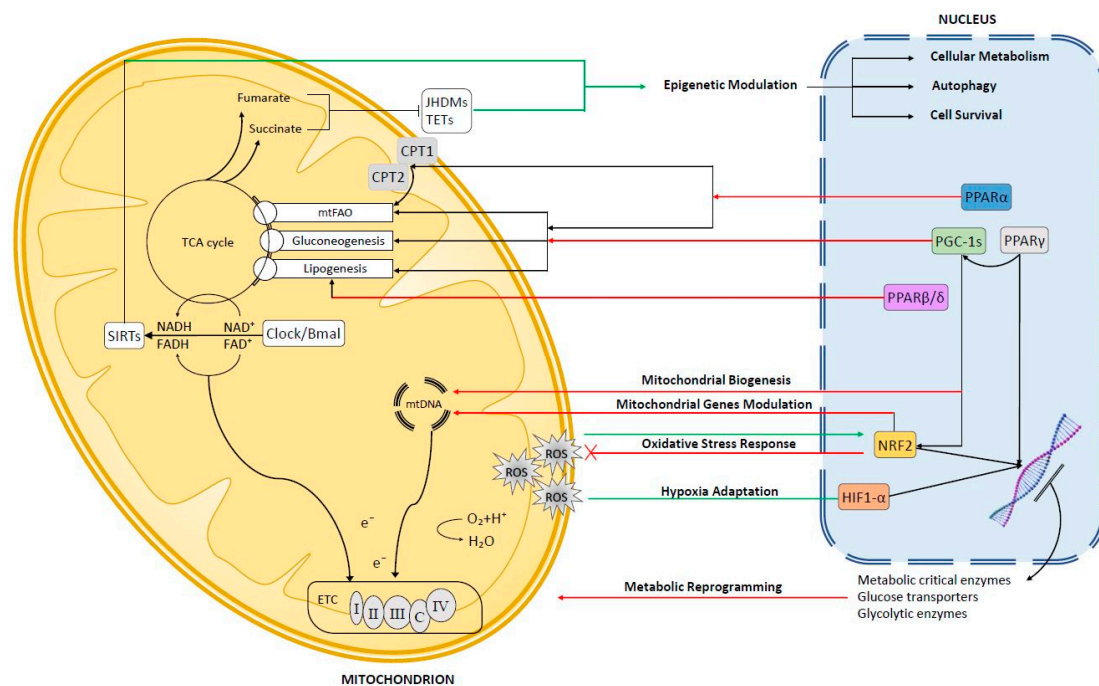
NUCLEUS

Cellular Metabolism

Autophagy

Cell Survival

Epigenetic Modulation

Fumarate

Succinate

JHDMs
TETs

CPT1

CPT2

PPARα

mtFAO

TCA cycle

Gluconeogenesis

PGC-1s

PPARγ

Lipogenesis

PPARβ/δ

SIRTs

NADH
FADH

NAD$^+$
FAD$^+$

Clock/Bmal

Mitochondrial Biogenesis

mtDNA

Mitochondrial Genes Modulation

ROS

ROS

Oxidative Stress Response

NRF2

ROS

Hypoxia Adaptation

HIF1-α

e$^-$

$O_2$+$H^+$

$H_2O$

e$^-$

Metabolic Reprogramming

Metabolic critical enzymes
Glucose transporters
Glycolytic enzymes

ETC

I

II

III

C

IV

MITOCHONDRION